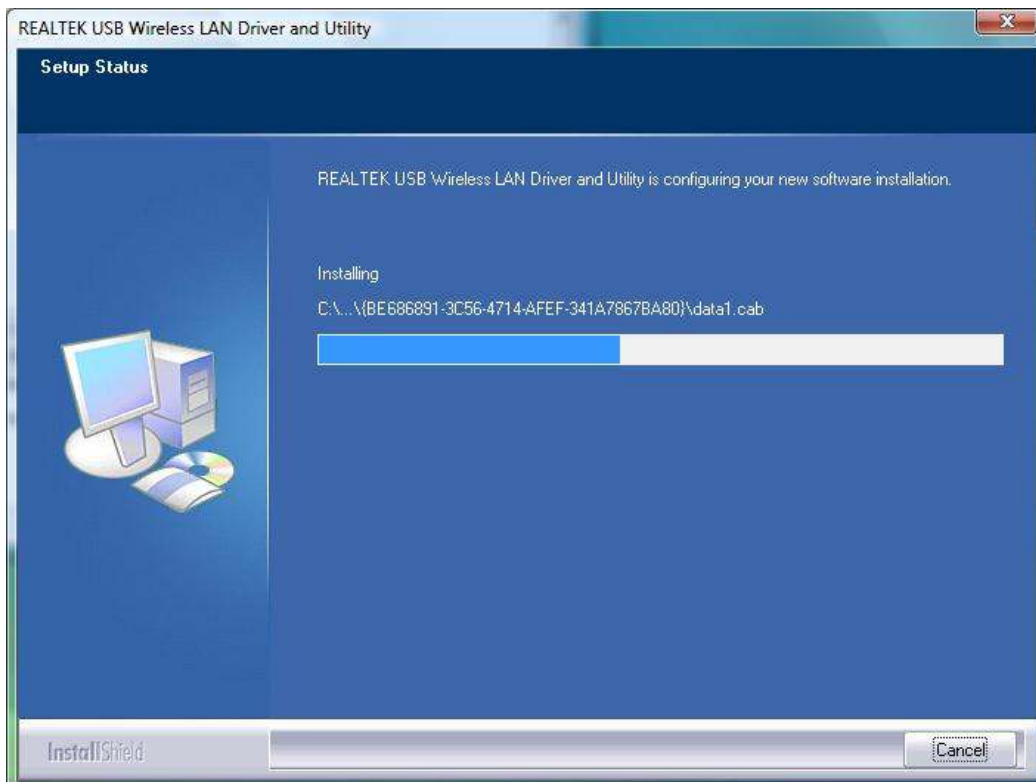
REALTEK USB Wireless LAN Driver and Utility

Setup Status

REALTEK USB Wireless LAN Driver and Utility is configuring your new software installation.

Installing

C:\...\{BE686891-3C56-4714-AFEF-341A7867BA80}\data1.cab

InstallShield

Cancel